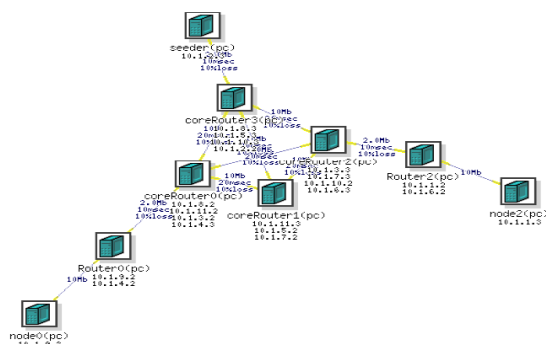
seeder(pc)
10.1.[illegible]
2.0Mb
10msec
10%loss

coreRouter3(pc)
10.1.8.3
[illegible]
10Mb
20msec
10%loss

coreRouter2(pc)
10.1.3.3
10.1.7.3
10.1.10.2
10.1.6.3

2.0Mb
10msec
10%loss

Router2(pc)
10.1.1.2
10.1.6.2

10Mb

node2(pc)
10.1.1.3

10Mb
20msec
10%loss

coreRouter0(pc)
10.1.8.2
10.1.11.2
10.1.3.2
10.1.4.3

coreRouter1(pc)
10.1.11.3
10.1.5.2
10.1.7.2

2.0Mb
10msec
10%loss

Router0(pc)
10.1.9.2
10.1.4.2

10Mb

node0(pc)
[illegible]